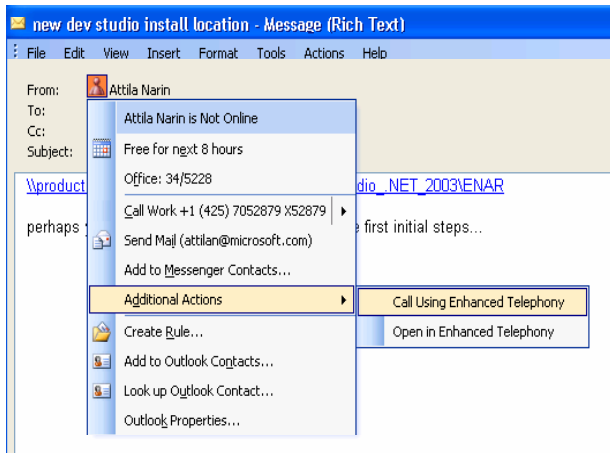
new dev studio install location - Message (Rich Text)

File Edit View Insert Format Tools Actions Help

From: Attila Narin
To:
Cc:
Subject:

\\product

dio_.NET_2003\ENAR

perhaps

e first initial steps...

Attila Narin is Not Online
Free for next 8 hours
Office: 34/5228
Call Work +1 (425) 7052879 X52879
Send Mail (attilan@microsoft.com)
Add to Messenger Contacts...
Additional Actions
Create Rule...
Add to Outlook Contacts...
Look up Outlook Contact...
Outlook Properties...

Call Using Enhanced Telephony
Open in Enhanced Telephony